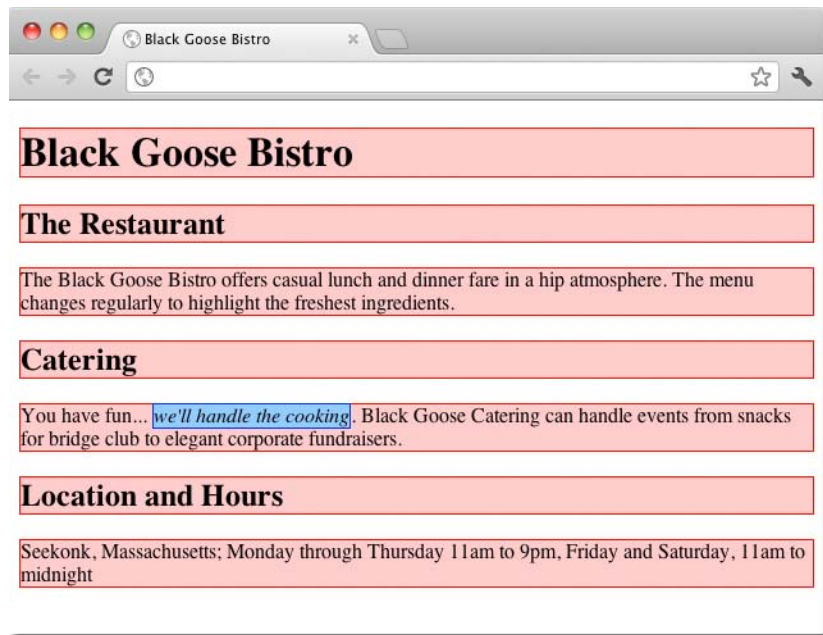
Black Goose Bistro

Black Goose Bistro

The Restaurant

The Black Goose Bistro offers casual lunch and dinner fare in a hip atmosphere. The menu changes regularly to highlight the freshest ingredients.

Catering

You have fun... *we'll handle the cooking*. Black Goose Catering can handle events from snacks for bridge club to elegant corporate fundraisers.

Location and Hours

Seekonk, Massachusetts; Monday through Thursday 11am to 9pm, Friday and Saturday, 11am to midnight